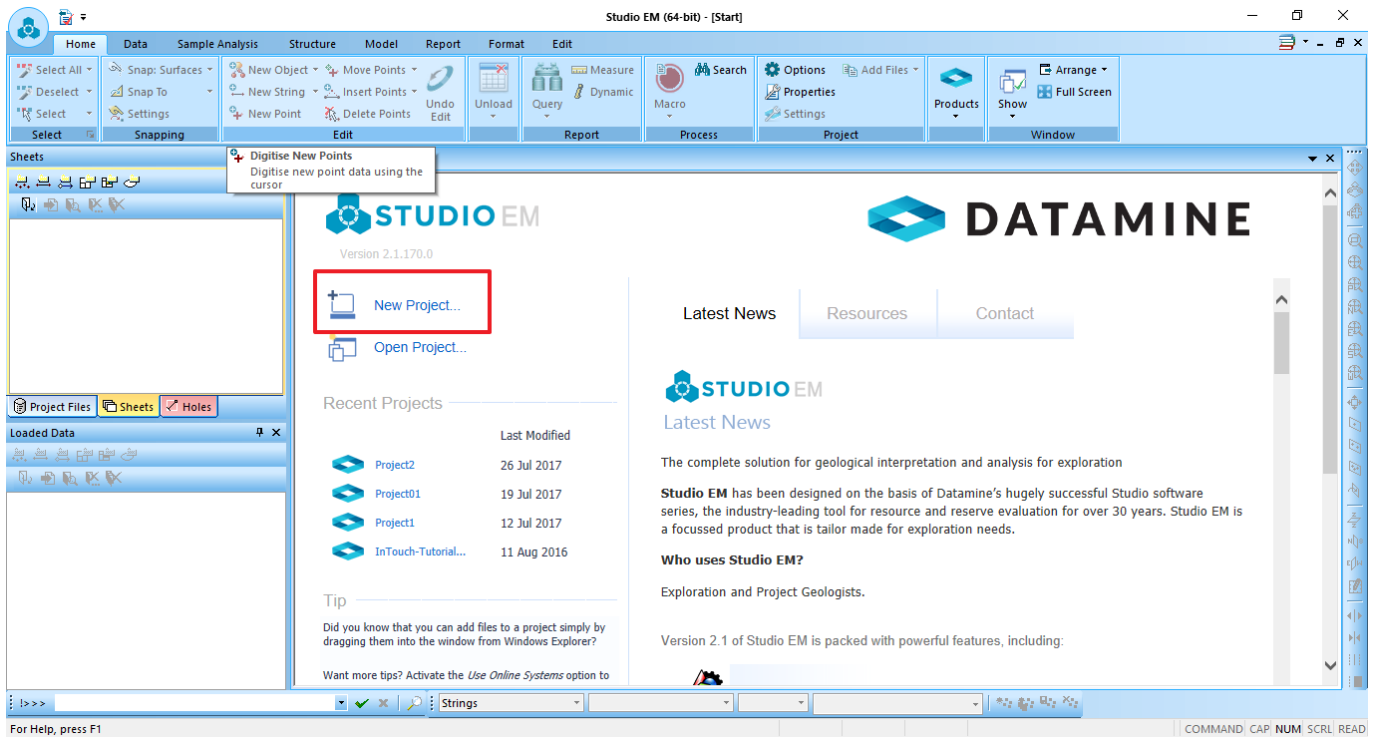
Studio EM (64-bit) - [Start]

Home Data Sample Analysis Structure Model Report Format Edit

Select All
Deselect
Select
Select

Snap: Surfaces
Snap To
Settings
Snapping

New Object
New String
New Point
Move Points
Insert Points
Delete Points
Undo Edit
Edit

Unload
Query
Measure
Dynamic
Report

Macro
Search
Process

Options
Properties
Settings
Add Files
Project

Products

Show
Arrange
Full Screen
Window

Sheets

Digitise New Points
Digitise new point data using the cursor

Project Files Sheets Holes

Loaded Data

STUDIO EM
Version 2.1.170.0

DATAMINE

New Project...
Open Project...

Recent Projects

| | Last Modified |
|---|---|
| Project2 | 26 Jul 2017 |
| Project01 | 19 Jul 2017 |
| Project1 | 12 Jul 2017 |
| InTouch-Tutorial... | 11 Aug 2016 |

Tip

Did you know that you can add files to a project simply by dragging them into the window from Windows Explorer?

Want more tips? Activate the *Use Online Systems* option to

Latest News Resources Contact

STUDIO EM
Latest News

The complete solution for geological interpretation and analysis for exploration

**Studio EM** has been designed on the basis of Datamine's hugely successful Studio software series, the industry-leading tool for resource and reserve evaluation for over 30 years. Studio EM is a focussed product that is tailor made for exploration needs.

**Who uses Studio EM?**

Exploration and Project Geologists.

Version 2.1 of Studio EM is packed with powerful features, including:

I>>> Strings

For Help, press F1

COMMAND CAP NUM SCRL READ